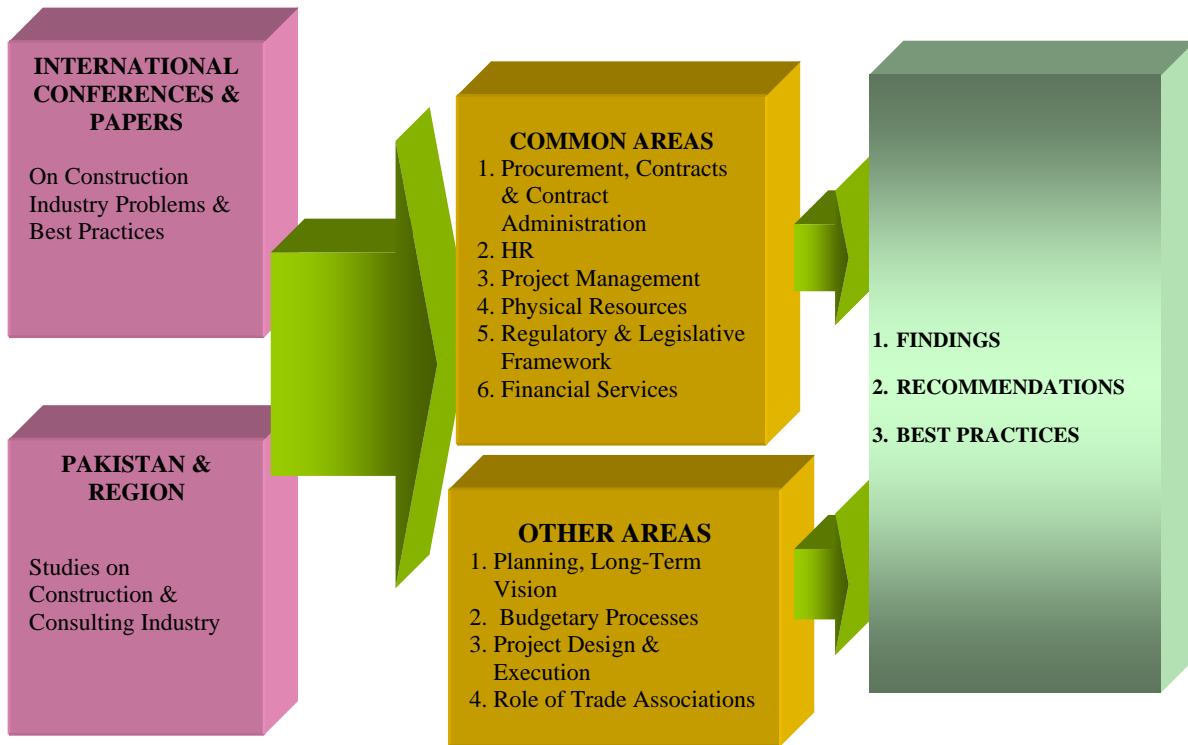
INTERNATIONAL CONFERENCES & PAPERS

On Construction Industry Problems & Best Practices

PAKISTAN & REGION

Studies on Construction & Consulting Industry

COMMON AREAS
1. Procurement, Contracts & Contract Administration
2. HR
3. Project Management
4. Physical Resources
5. Regulatory & Legislative Framework
6. Financial Services

OTHER AREAS
1. Planning, Long-Term Vision
2. Budgetary Processes
3. Project Design & Execution
4. Role of Trade Associations

1. FINDINGS
2. RECOMMENDATIONS
3. BEST PRACTICES